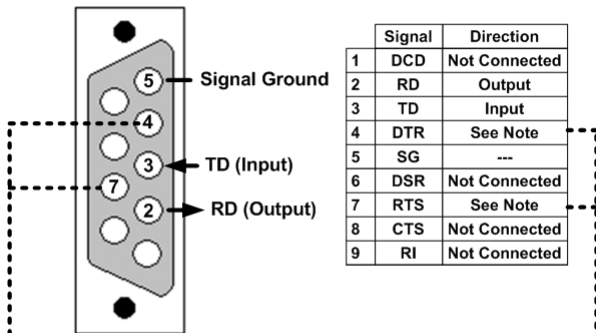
5 Signal Ground
4
3 TD (Input)
7
2 RD (Output)

| | Signal | Direction |
|---|---|---|
| 1 | DCD | Not Connected |
| 2 | RD | Output |
| 3 | TD | Input |
| 4 | DTR | See Note |
| 5 | SG | --- |
| 6 | DSR | Not Connected |
| 7 | RTS | See Note |
| 8 | CTS | Not Connected |
| 9 | RI | Not Connected |